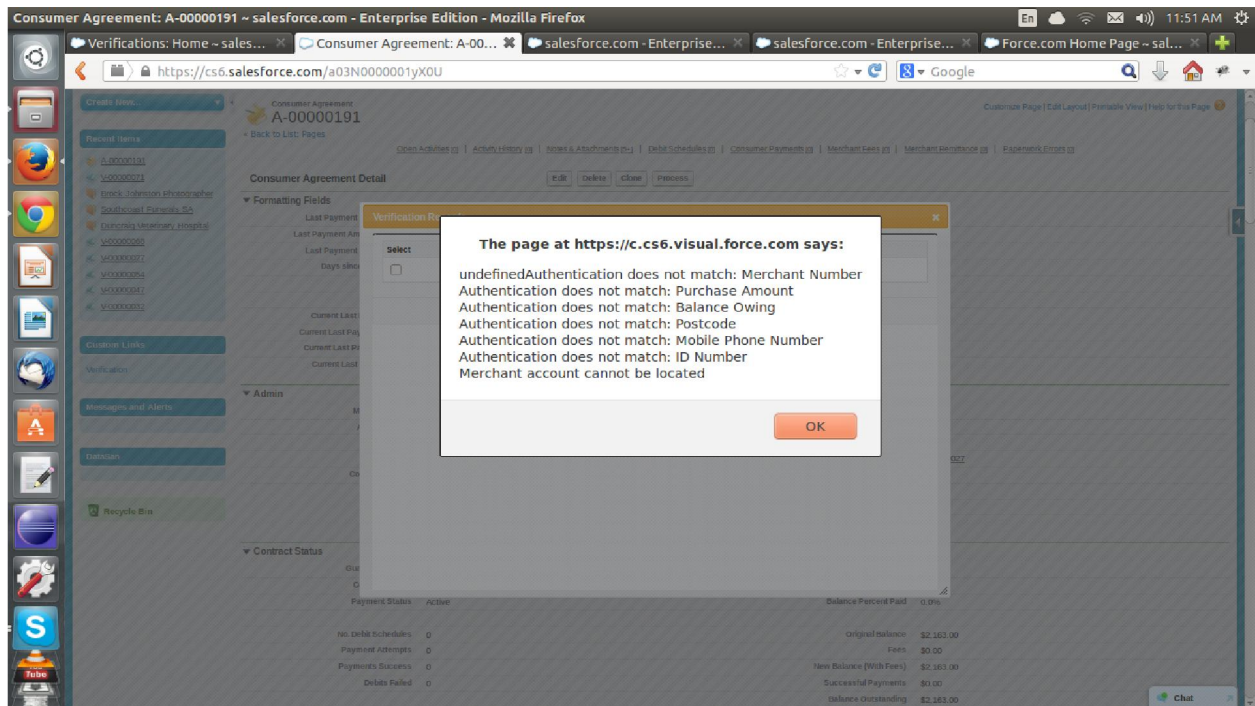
Consumer Agreement: A-00000191 ~ salesforce.com - Enterprise Edition - Mozilla Firefox

En 11:51 AM

Verifications: Home ~ sales... Consumer Agreement: A-00... salesforce.com - Enterprise... salesforce.com - Enterprise... Force.com Home Page ~ sal...

https://cs6.salesforce.com/a03N0000001yX0U

Google

Create New...

Recent Items

A-00000191

V-00000071

Derick Johnson Photographer

Southcoast Funerals SA

Dunchig Veterinary Hospital

V-00000066

V-00000037

V-00000054

V-00000047

V-00000002

Custom Links

Verification

Messages and Alerts

Dataloan

Recycle Bin

Consumer Agreement

A-00000191

« Back to List: Pages

Customize Page | Edit Layout | Printable View | Help for this Page

Open Activities [0] | Activity History [0] | Notes & Attachments [0+] | Debit Schedules [0] | Consumer Payments [0] | Merchant Fees [0] | Merchant Remittance [0] | Paperwork Errors [0]

Consumer Agreement Detail

Edit Delete Clone Process

Formatting Fields

Last Payment

Last Payment Am

Last Payment

Days since

Current Last

Current Last Pay

Current Last P

Current Last

Admin

Verification Re

Select

The page at https://c.cs6.visual.force.com says:

undefinedAuthentication does not match: Merchant Number
Authentication does not match: Purchase Amount
Authentication does not match: Balance Owing
Authentication does not match: Postcode
Authentication does not match: Mobile Phone Number
Authentication does not match: ID Number
Merchant account cannot be located

OK

Contract Status

Payment Status Active

Balance Percent Paid 0.0%

No. Debit Schedules 0

Original Balance $2,163.00

Payment Attempts 0

Fees $0.00

Payments Success 0

New Balance (With Fees) $2,163.00

Debits Failed 0

Successful Payments $0.00

Balance Outstanding $2,163.00

Chat